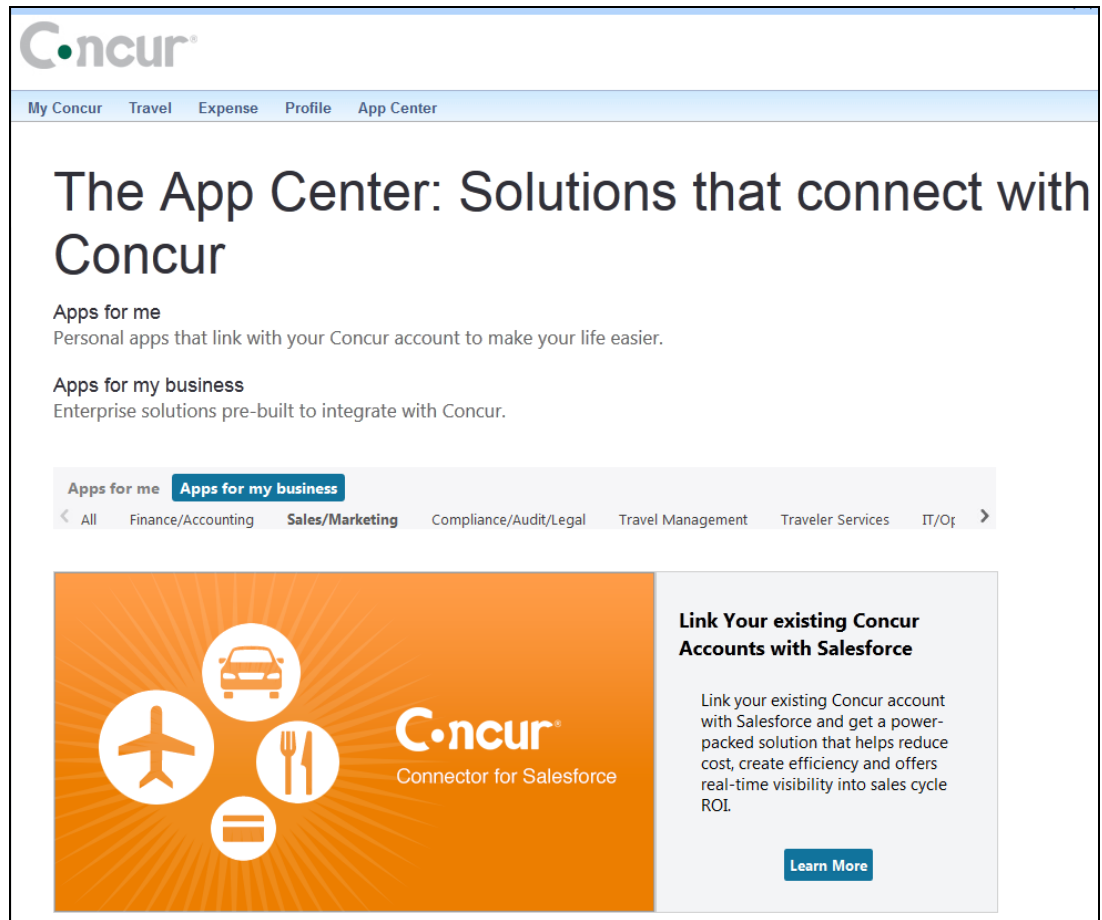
Concur

My Concur Travel Expense Profile App Center

The App Center: Solutions that connect with Concur

Apps for me
Personal apps that link with your Concur account to make your life easier.

Apps for my business
Enterprise solutions pre-built to integrate with Concur.

Apps for me Apps for my business

All Finance/Accounting Sales/Marketing Compliance/Audit/Legal Travel Management Traveler Services IT/Op

Concur
Connector for Salesforce

Link Your existing Concur Accounts with Salesforce

Link your existing Concur account with Salesforce and get a power-packed solution that helps reduce cost, create efficiency and offers real-time visibility into sales cycle ROI.

Learn More